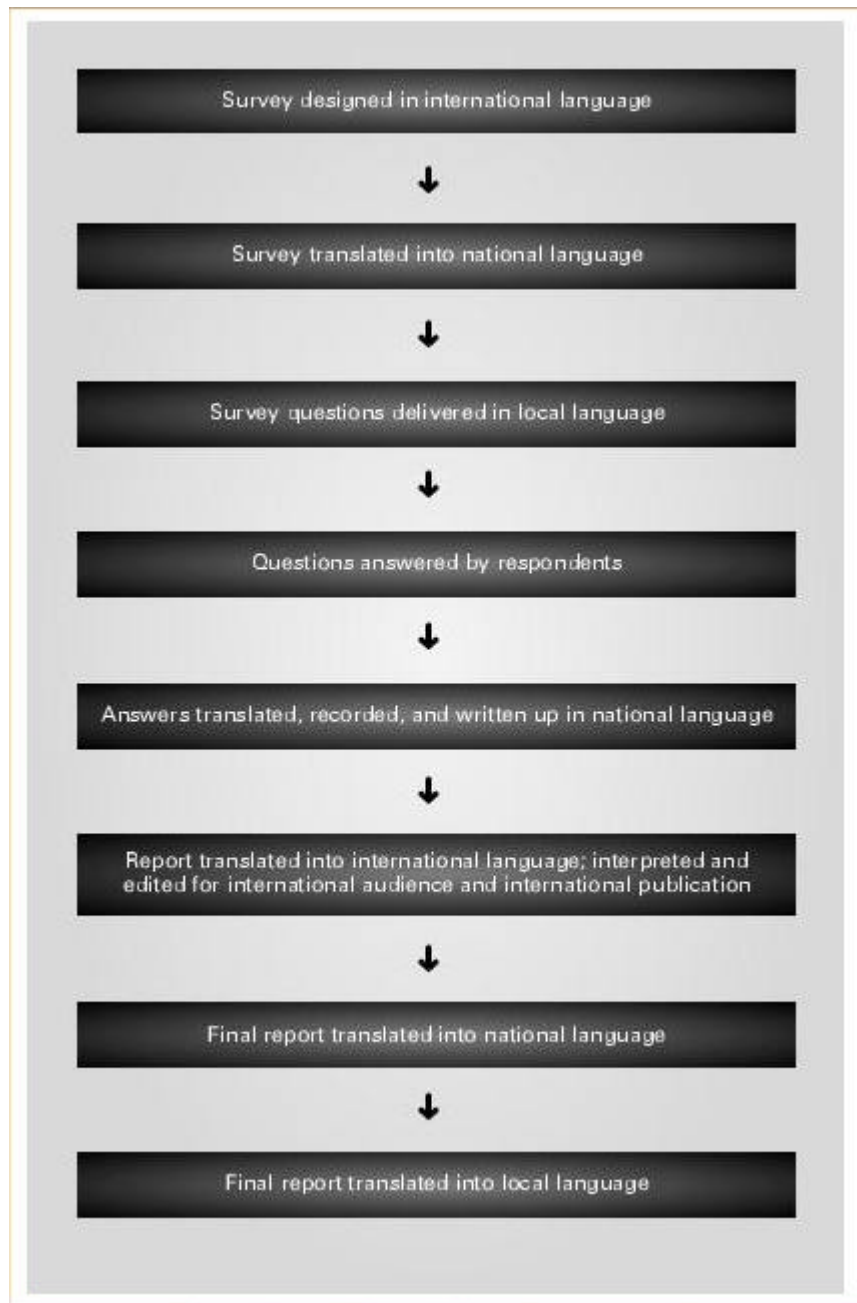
Survey designed in international language

Survey translated into national language

Survey questions delivered in local language

Questions answered by respondents

Answers translated, recorded, and written up in national language

Report translated into international language; interpreted and edited for international audience and international publication

Final report translated into national language

Final report translated into local language